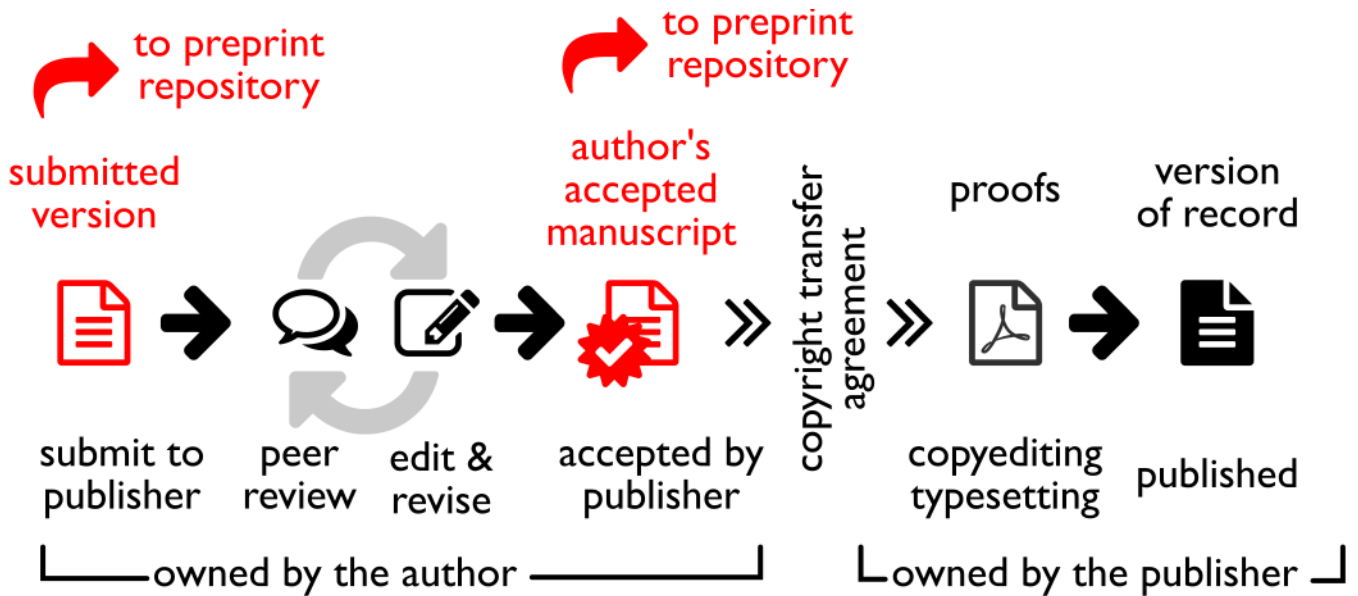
to preprint repository

to preprint repository

submitted version

author's accepted manuscript

copyright transfer agreement

proofs

version of record

submit to publisher

peer review

edit & revise

accepted by publisher

copyediting typesetting

published

owned by the author

owned by the publisher